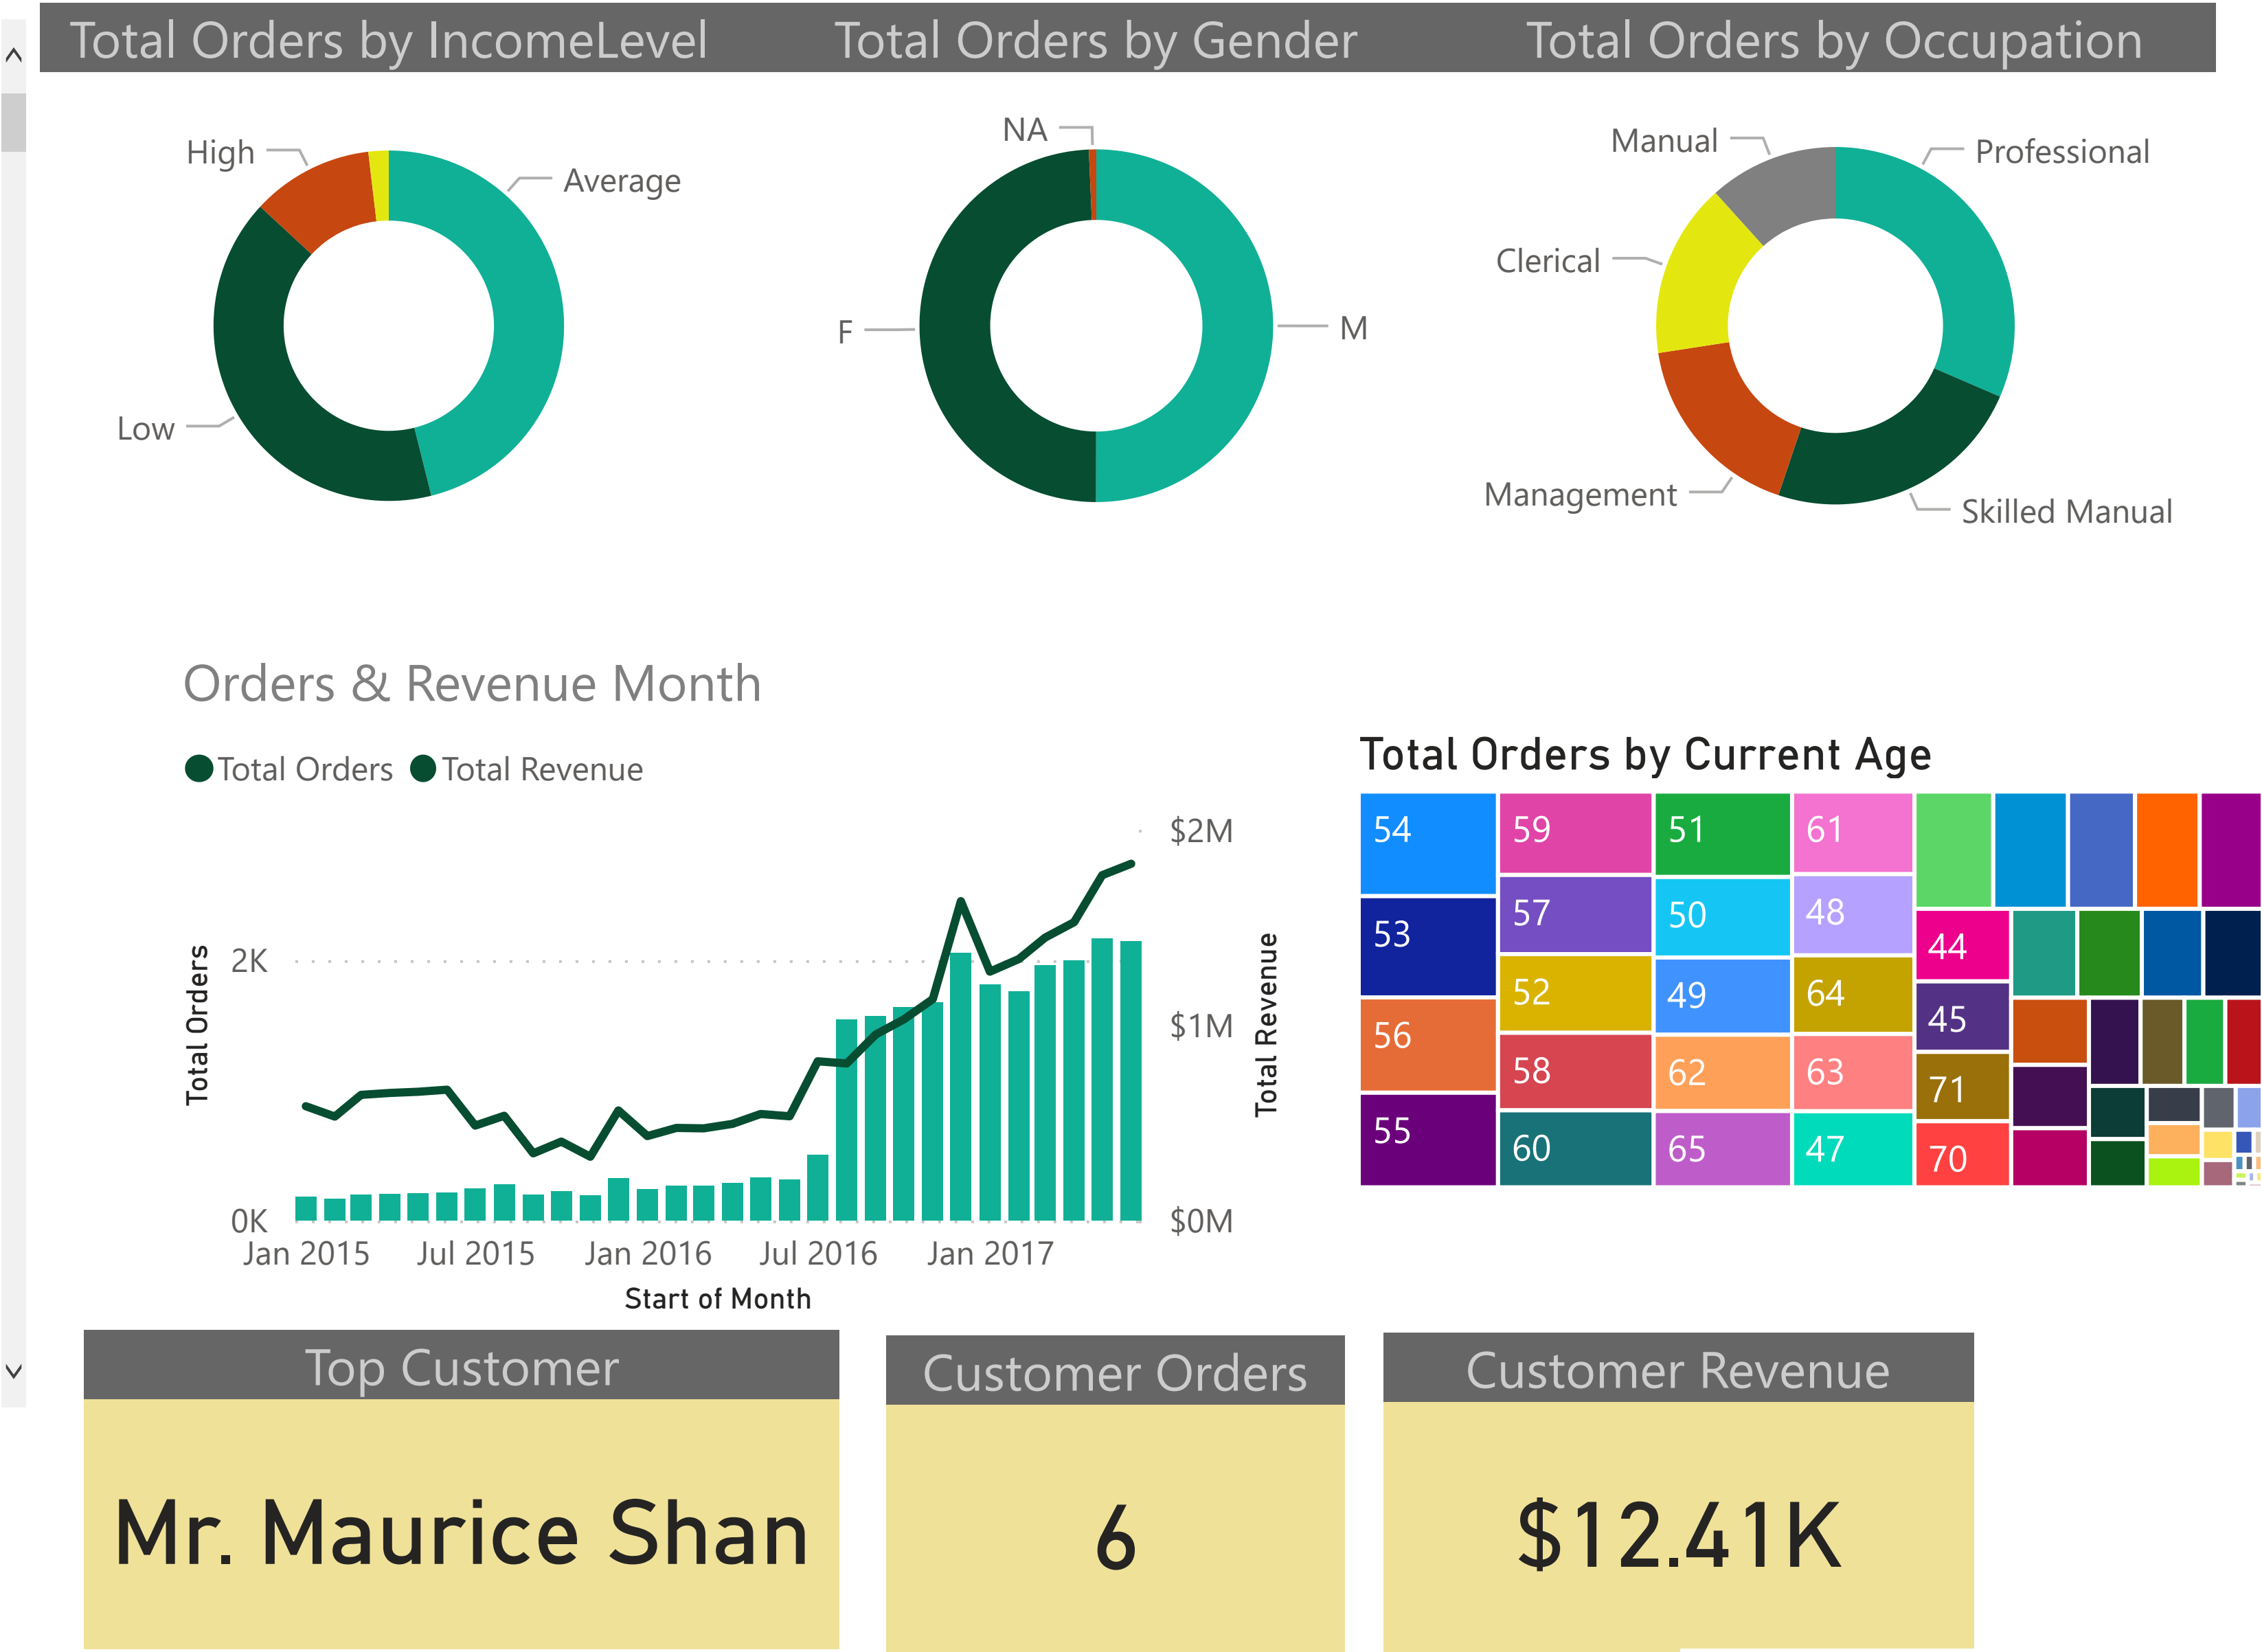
Total Orders by IncomeLevel

High
Average
Low

Total Orders by Gender

NA
F
M

Total Orders by Occupation

Manual
Professional
Clerical
Management
Skilled Manual

Orders & Revenue Month

Total Orders Total Revenue

Total Orders
2K
0K
$2M
$1M
$0M
Total Revenue
Jan 2015 Jul 2015 Jan 2016 Jul 2016 Jan 2017
Start of Month

Total Orders by Current Age

54
59
51
61
53
57
50
48
44
52
49
64
56
45
58
62
63
71
55
60
65
47
70

| Top Customer |
|---|
| Mr. Maurice Shan |

| Customer Orders |
|---|
| 6 |

| Customer Revenue |
|---|
| $12.41K |